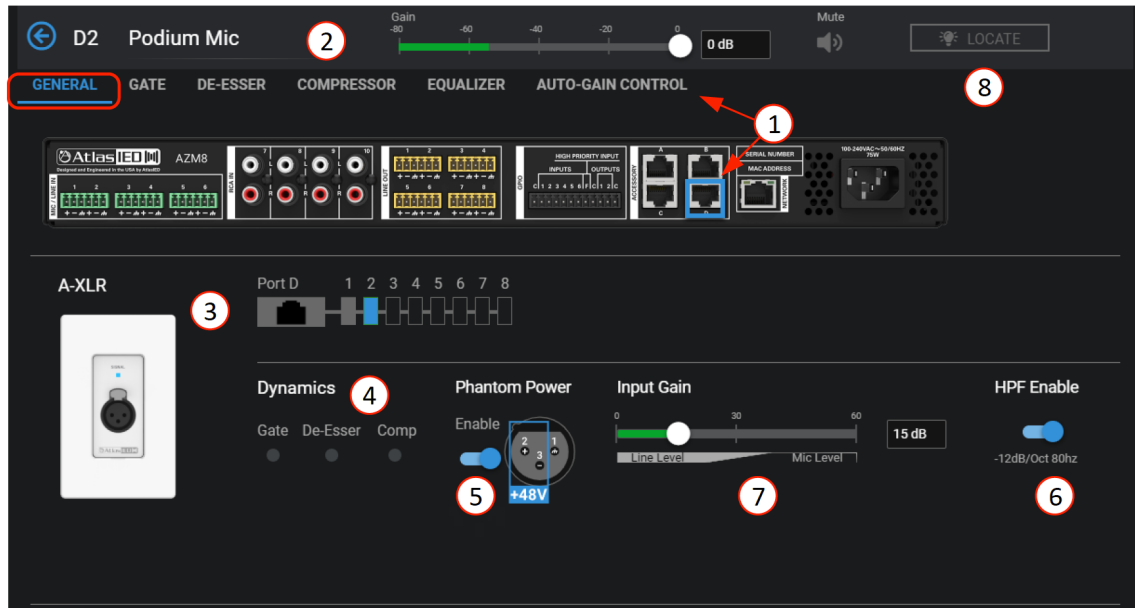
D2 Podium Mic

2

Gain
-80 -60 -40 -20 0
0 dB

Mute

LOCATE

GENERAL GATE DE-ESSER COMPRESSOR EQUALIZER AUTO-GAIN CONTROL

8

1

AtlasIED AZM8
Designed and Engineered in the USA by AtlasIED
MIC / LINE IN
1 2 3 4 5 6
RCA IN
7 8 9 10
LINE OUT
1 2 3 4 5 6 7 8
GPIO
HIGH PRIORITY INPUT
INPUTS OUTPUTS
ACCESSORY
A B C D
SERIAL NUMBER
MAC ADDRESS
NETWORK
100-240VAC~50/60HZ 75W

A-XLR

3

Port D 1 2 3 4 5 6 7 8

Dynamics

4

Gate De-Esser Comp

Phantom Power

Enable

5

2 1 3
+48V

Input Gain
0 30 60
15 dB
Line Level Mic Level

7

HPF Enable
-12dB/Oct 80hz

6